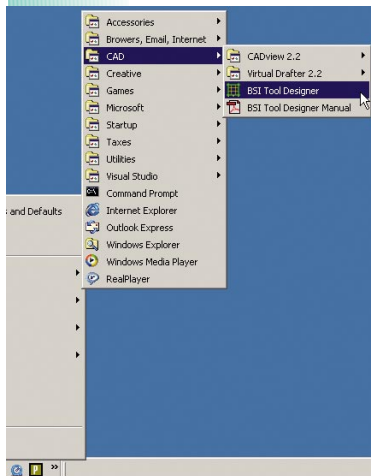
Accessories
Browers, Email, Internet
CAD
Creative
Games
Microsoft
Startup
Taxes
Utilities
Visual Studio
Command Prompt
Internet Explorer
Outlook Express
Windows Explorer
Windows Media Player
RealPlayer

CADview 2.2
Virtual Drafter 2.2
BSI Tool Designer
BSI Tool Designer Manual

s and Defaults

»